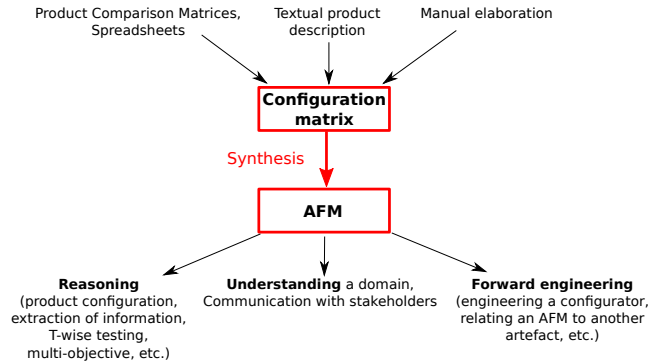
Product Comparison Matrices, Spreadsheets

Textual product description

Manual elaboration

Configuration matrix

Synthesis

AFM

Reasoning (product configuration, extraction of information, T-wise testing, multi-objective, etc.)

Understanding a domain, Communication with stakeholders

Forward engineering (engineering a configurator, relating an AFM to another artefact, etc.)